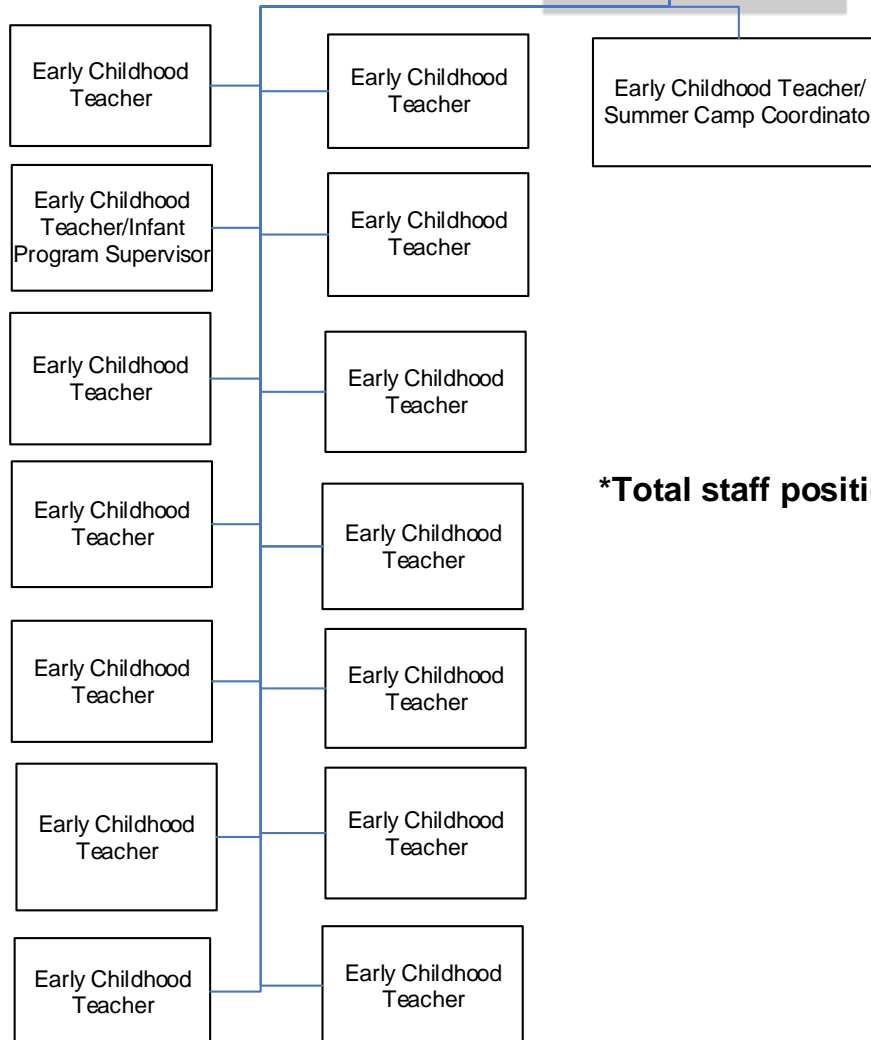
Early Childhood Teacher

Early Childhood Teacher

Early Childhood Teacher/ Summer Camp Coordinato

Early Childhood Teacher/Infant Program Supervisor

Early Childhood Teacher

Early Childhood Teacher

Early Childhood Teacher

*Total staff positi

Early Childhood Teacher

Early Childhood Teacher

Early Childhood Teacher

Early Childhood Teacher

Early Childhood Teacher

Early Childhood Teacher

Early Childhood Teacher

Early Childhood Teacher

Early Childhood Teacher